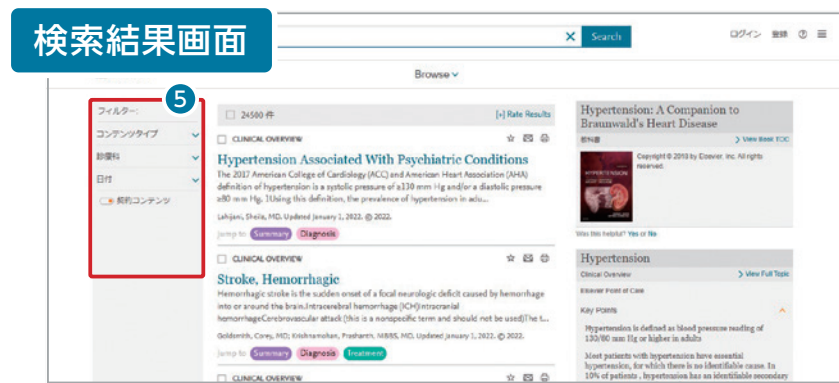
検索結果画面

Search

ログイン 登録 ⑦ ☰

Browse

5

フィルター:

コンテンツタイプ

診療科

日付

契約コンテンツ

24560 件

[+] Rate Results

CLINICAL OVERVIEW

Hypertension Associated With Psychiatric Conditions

The 2017 American College of Cardiology (ACC) and American Heart Association (AHA) definition of hypertension is a systolic pressure of ≥130 mm Hg and/or a diastolic pressure ≥80 mm Hg. 1Using this definition, the prevalence of hypertension in adu...

Lahijani, Sheila, MD. Updated January 1, 2022. © 2022.

Jump to: Summary Diagnosis

CLINICAL OVERVIEW

Stroke, Hemorrhagic

Hemorrhagic stroke is the sudden onset of a focal neurologic deficit caused by hemorrhage into or around the brain.Intracerebral hemorrhage (ICH)Intracranial hemorrhageCerebrovascular attack (this is a nonspecific term and should not be used)The t...

Goldsmith, Corey, MD; Krishnamohan, Prashanth, MBBS, MD. Updated January 1, 2022. © 2022.

Jump to: Summary Diagnosis Treatment

CLINICAL OVERVIEW

Hypertension: A Companion to Braunwald's Heart Disease

View Book TOC

Copyright © 2018 by Elsevier, Inc. All rights reserved.

Was this helpful? Yes or No

Hypertension

Clinical Overview

View Full Topic

Elsevier Point of Care

Key Points

Hypertension is defined as blood pressure reading of 130/80 mm Hg or higher in adults

Most patients with hypertension have essential hypertension, for which there is no identifiable cause. In 10% of patients , hypertension has an identifiable secondary